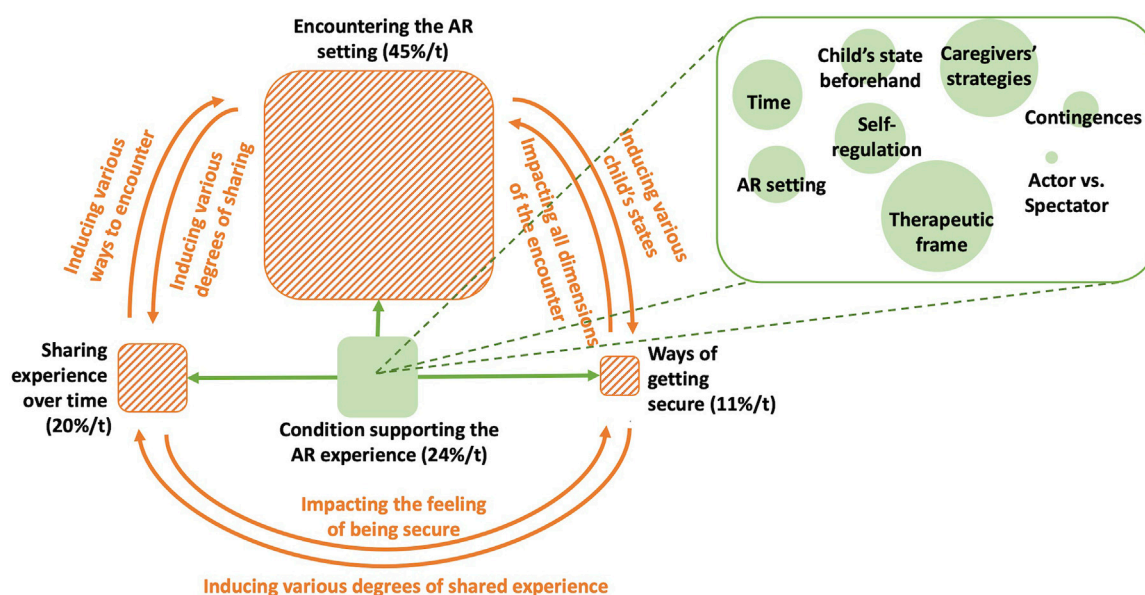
Encountering the AR setting (45%/t)

Time

Child's state beforehand

Caregivers' strategies

Self-regulation

Contingences

AR setting

Actor vs. Spectator

Therapeutic frame

Inducing various ways to encounter

Inducing various degrees of sharing

Impacting all dimensions of the encounter

Inducing various child's states

Sharing experience over time (20%/t)

Condition supporting the AR experience (24%/t)

Ways of getting secure (11%/t)

Impacting the feeling of being secure

Inducing various degrees of shared experience